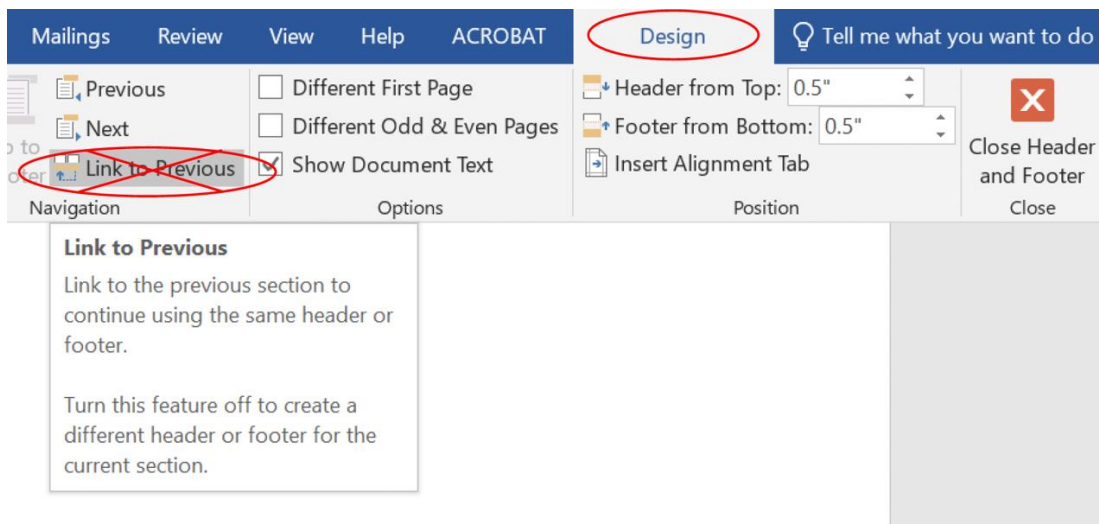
Mailings Review View Help ACROBAT Design Tell me what you want to do

Previous
Next
o to
oter Link to Previous
Navigation

Different First Page
Different Odd & Even Pages
Show Document Text
Options

Header from Top: 0.5"
Footer from Bottom: 0.5"
Insert Alignment Tab
Position

Close Header and Footer
Close

Link to Previous
Link to the previous section to continue using the same header or footer.

Turn this feature off to create a different header or footer for the current section.